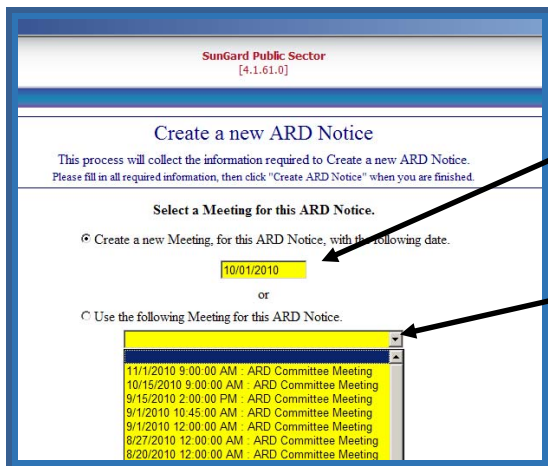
SunGard Public Sector
[4.1.61.0]

Create a new ARD Notice

This process will collect the information required to Create a new ARD Notice.
Please fill in all required information, then click "Create ARD Notice" when you are finished.

Select a Meeting for this ARD Notice.

Create a new Meeting, for this ARD Notice, with the following date.

10/01/2010

or

Use the following Meeting for this ARD Notice.

11/1/2010 9:00:00 AM : ARD Committee Meeting
10/15/2010 9:00:00 AM : ARD Committee Meeting
9/15/2010 2:00:00 PM : ARD Committee Meeting
9/1/2010 10:45:00 AM : ARD Committee Meeting
9/1/2010 12:00:00 AM : ARD Committee Meeting
8/27/2010 12:00:00 AM : ARD Committee Meeting
8/20/2010 12:00:00 AM : ARD Committee Meeting